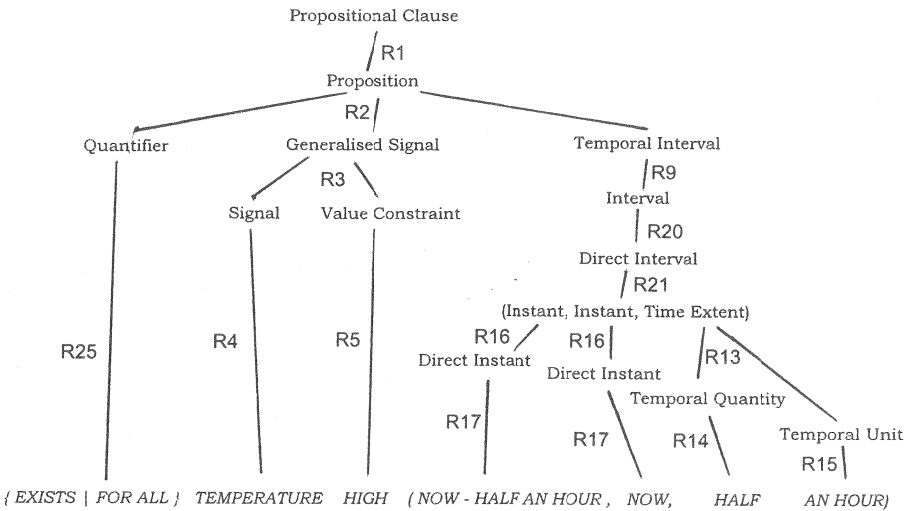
Propositional Clause

R1

Proposition

R2

Quantifier

Generalised Signal

Temporal Interval

R3

R9

Signal

Value Constraint

Interval

R20

Direct Interval

R21

(Instant, Instant, Time Extent)

R16

R16

R13

Direct Instant

Direct Instant

Temporal Quantity

R25

R4

R5

R17

R17

R14

Temporal Unit

R15

{ EXISTS | FOR ALL } TEMPERATURE HIGH ( NOW - HALF AN HOUR , NOW, HALF AN HOUR)